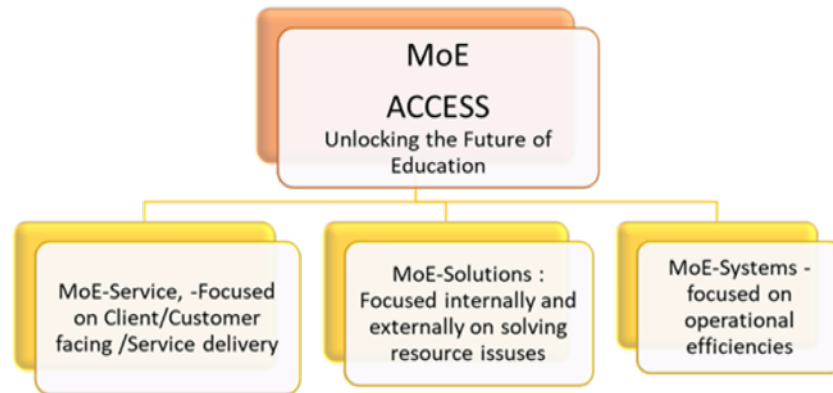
MoE
ACCESS
Unlocking the Future of Education

MoE-Service, -Focused on Client/Customer facing /Service delivery

MoE-Solutions : Focused internally and externally on solving resource issuses

MoE-Systems - focused on operational efficiencies